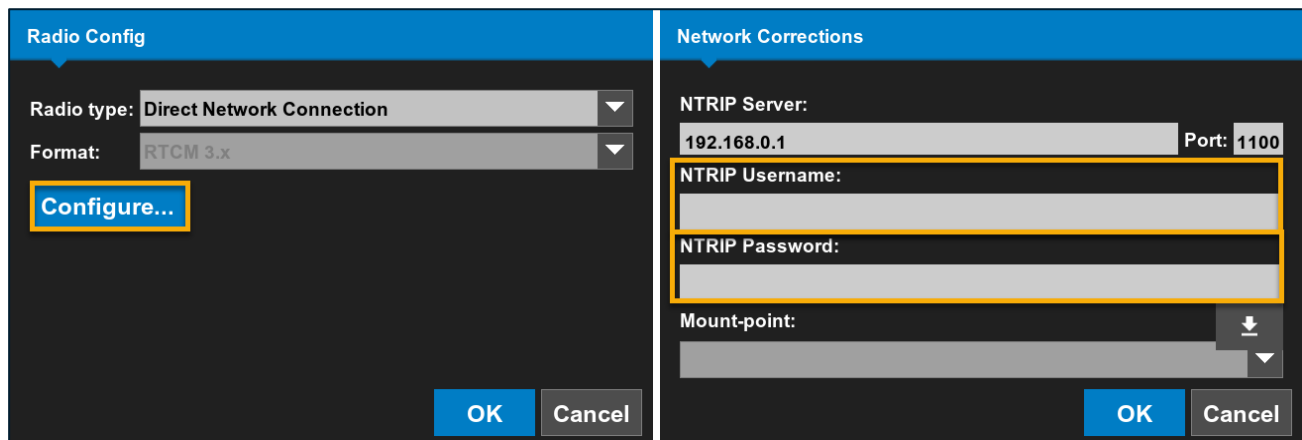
Radio Config

Radio type: Direct Network Connection

Format: RTCM 3.x

Configure...

OK Cancel

Network Corrections

NTRIP Server:

192.168.0.1 Port: 1100

NTRIP Username:

NTRIP Password:

Mount-point:

OK Cancel